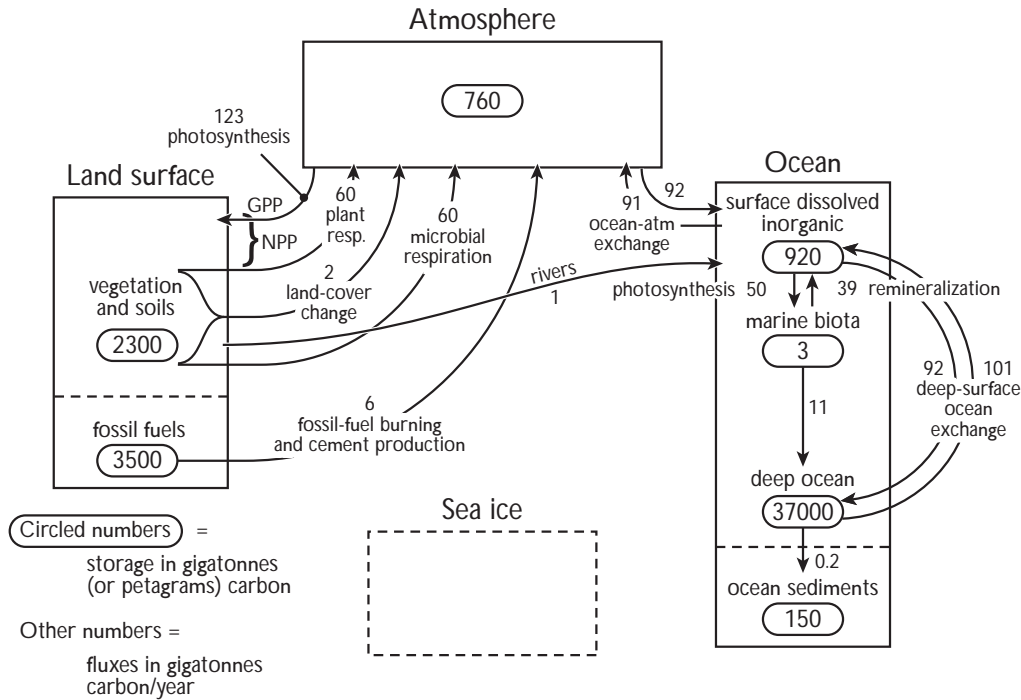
Atmosphere

760

123
photosynthesis

Land surface

GPP

NPP

60
plant
resp.

2
land-cover
change

60
microbial
respiration

91
ocean-atm
exchange

92

Ocean

surface dissolved
inorganic

920

vegetation
and soils

2300

rivers
1

photosynthesis 50

39 remineralization

marine biota

3

11

92 101
deep-surface
ocean
exchange

fossil fuels

3500

6
fossil-fuel burning
and cement production

deep ocean

37000

0.2

ocean sediments

150

Sea ice

Circled numbers =

storage in gigatonnes
(or petagrams) carbon

Other numbers =

fluxes in gigatonnes
carbon/year